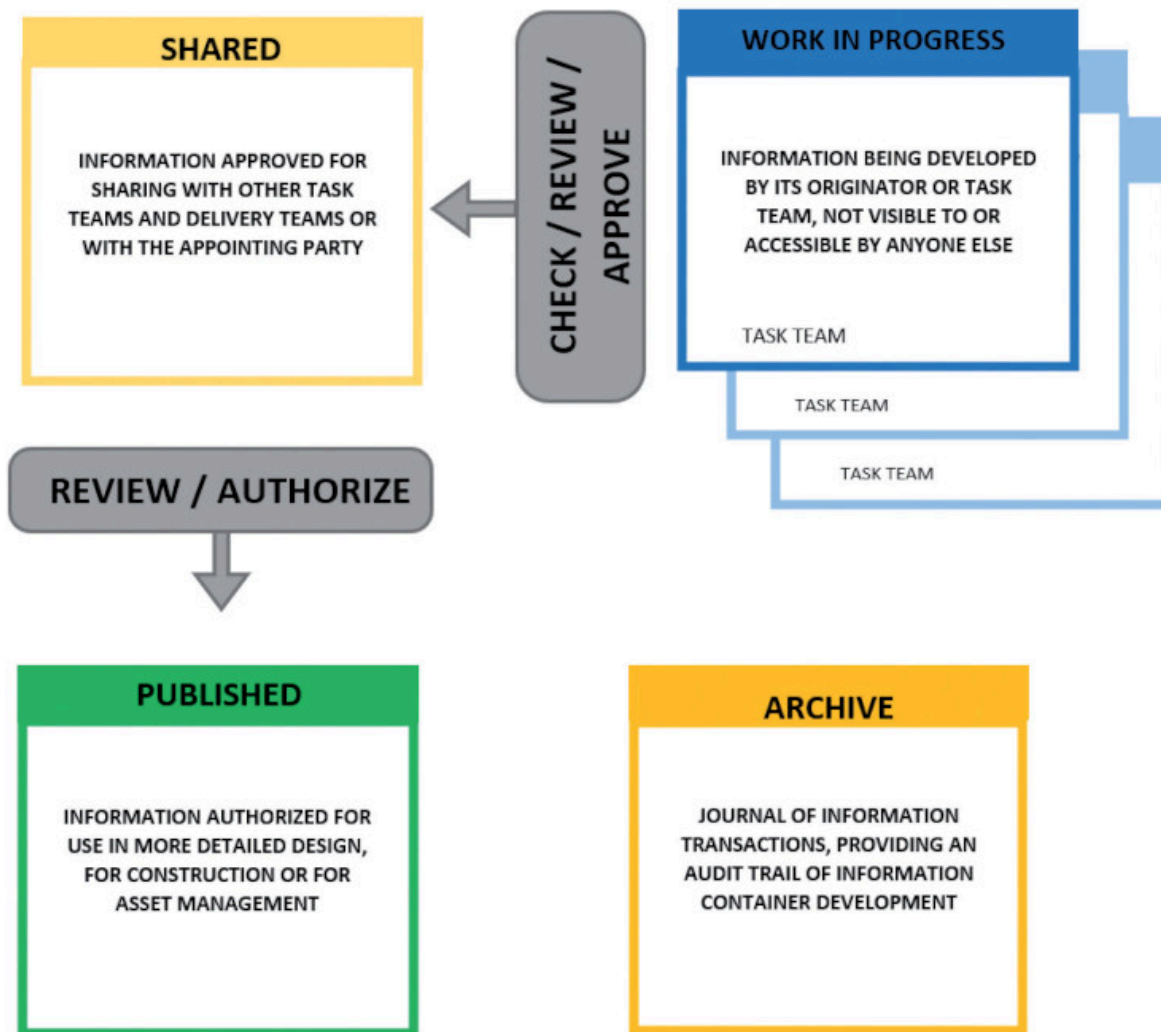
SHARED

INFORMATION APPROVED FOR SHARING WITH OTHER TASK TEAMS AND DELIVERY TEAMS OR WITH THE APPOINTING PARTY

CHECK / REVIEW / APPROVE

WORK IN PROGRESS

INFORMATION BEING DEVELOPED BY ITS ORIGINATOR OR TASK TEAM, NOT VISIBLE TO OR ACCESSIBLE BY ANYONE ELSE

TASK TEAM

TASK TEAM

TASK TEAM

REVIEW / AUTHORIZE

PUBLISHED

INFORMATION AUTHORIZED FOR USE IN MORE DETAILED DESIGN, FOR CONSTRUCTION OR FOR ASSET MANAGEMENT

ARCHIVE

JOURNAL OF INFORMATION TRANSACTIONS, PROVIDING AN AUDIT TRAIL OF INFORMATION CONTAINER DEVELOPMENT